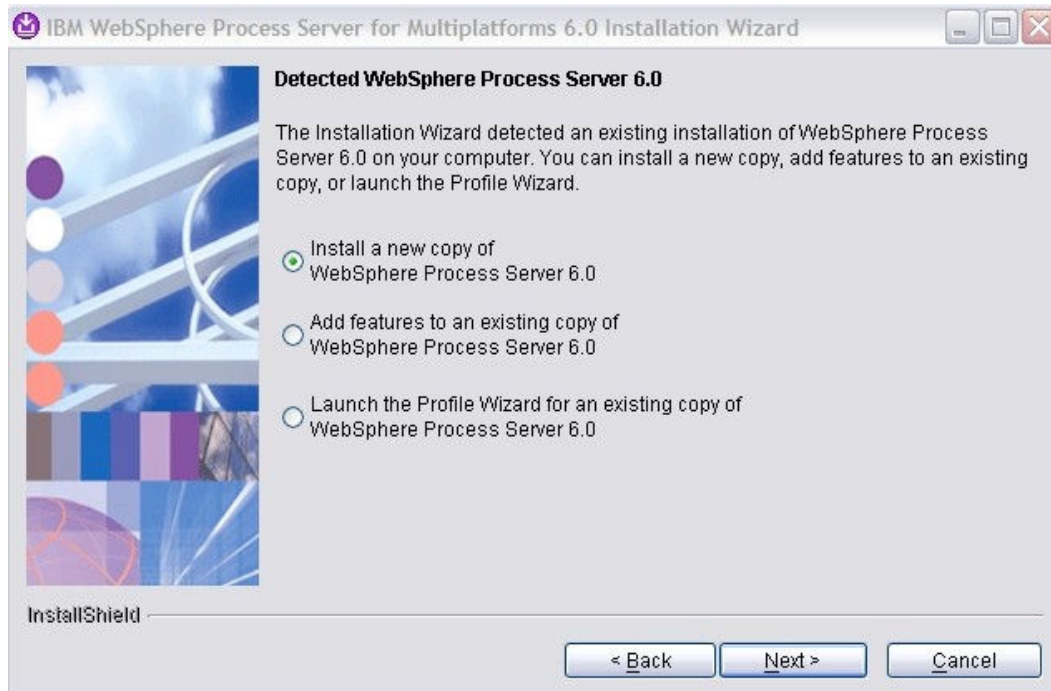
IBM WebSphere Process Server for Multiplatforms 6.0 Installation Wizard

Detected WebSphere Process Server 6.0

The Installation Wizard detected an existing installation of WebSphere Process Server 6.0 on your computer. You can install a new copy, add features to an existing copy, or launch the Profile Wizard.

Install a new copy of WebSphere Process Server 6.0

Add features to an existing copy of WebSphere Process Server 6.0

Launch the Profile Wizard for an existing copy of WebSphere Process Server 6.0

InstallShield

< Back

Next >

Cancel